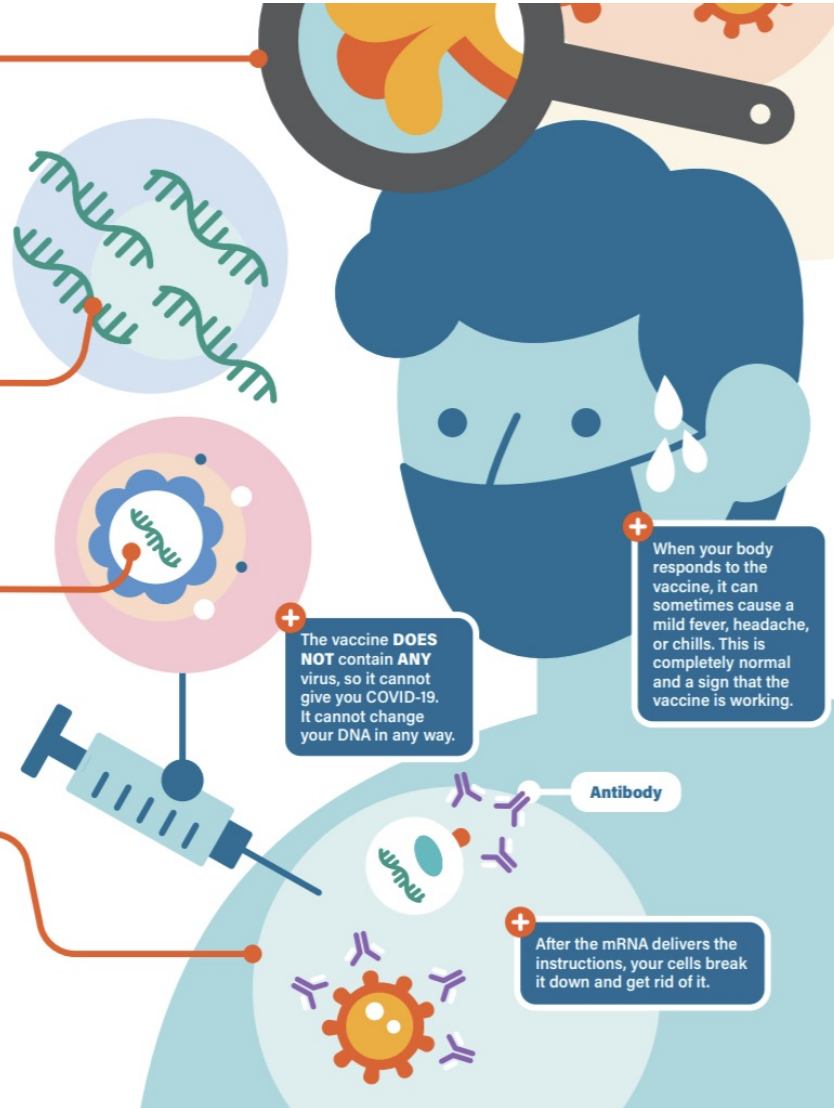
When your body responds to the vaccine, it can sometimes cause a mild fever, headache, or chills. This is completely normal and a sign that the vaccine is working.

The vaccine DOES NOT contain ANY virus, so it cannot give you COVID-19. It cannot change your DNA in any way.

Antibody

After the mRNA delivers the instructions, your cells break it down and get rid of it.